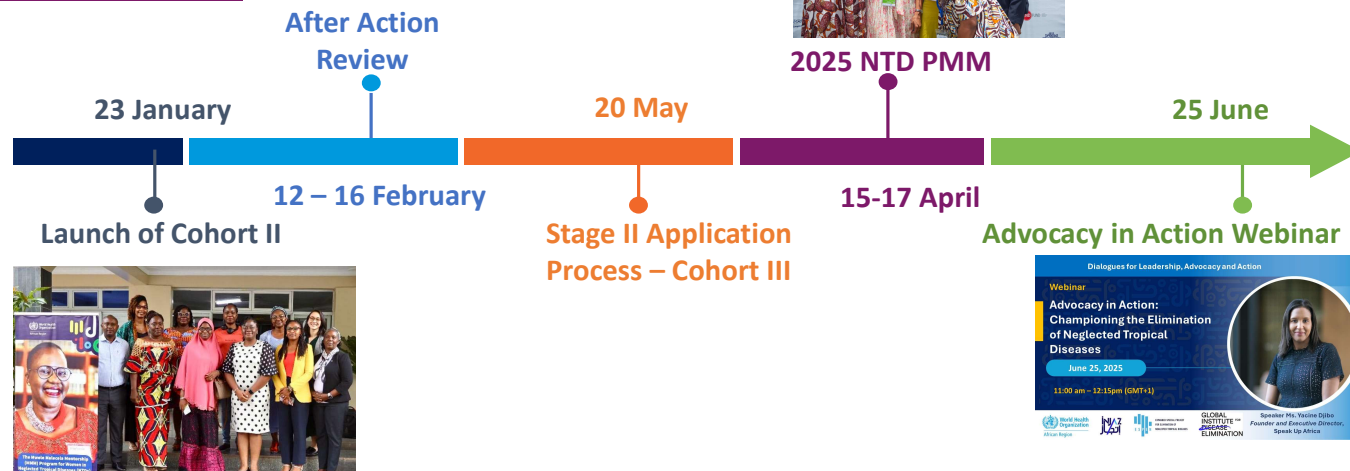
After Action Review

2025 NTD PMM

23 January

20 May

25 June

12 – 16 February

15-17 April

Launch of Cohort II

Stage II Application Process – Cohort III

Advocacy in Action Webinar

World Health Organization African Region

The Mwele Malecela Mentorship (MMM) Program for Women in Neglected Tropical Diseases (NTDs)

Dialogues for Leadership, Advocacy and Action

Webinar

Advocacy in Action: Championing the Elimination of Neglected Tropical Diseases

June 25, 2025

11:00 am – 12:15pm (GMT+1)

Speaker Ms. Yacine Djibo Founder and Executive Director, Speak Up Africa

World Health Organization African Region

GLOBAL INSTITUTE FOR DISEASE ELIMINATION